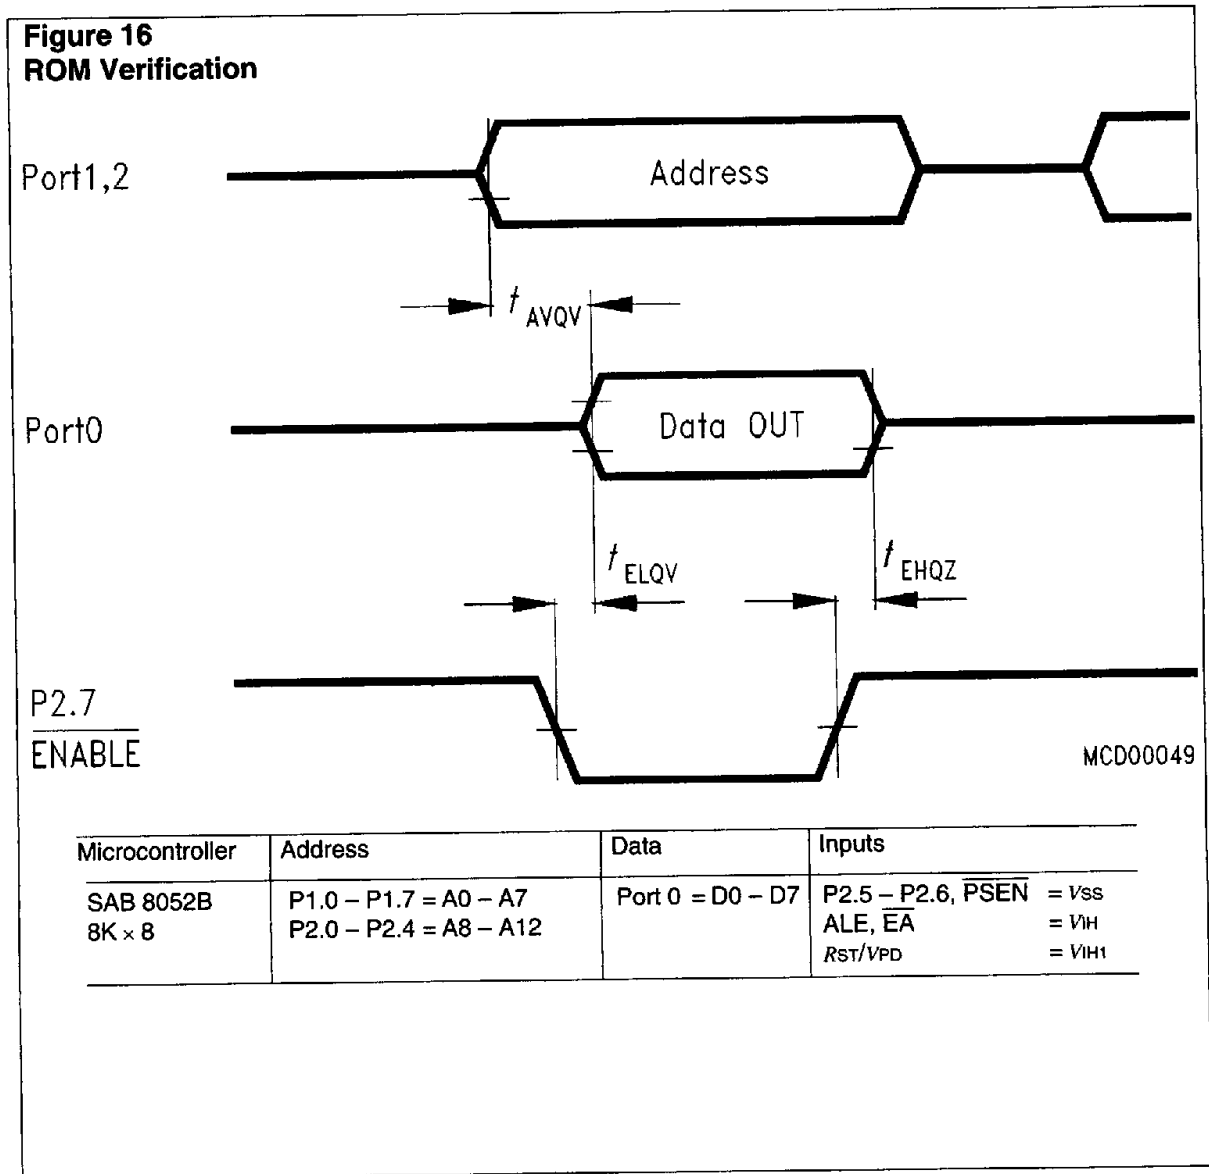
**Figure 16**
**ROM Verification**

Port1,2

Address

$t_{AVQV}$

Port0

Data OUT

$t_{ELQV}$

$t_{EHQZ}$

P2.7
$\overline{\text{ENABLE}}$

MCD00049

| Microcontroller | Address | Data | Inputs |
|---|---|---|---|
| SAB 8052B<br>8K × 8 | P1.0 – P1.7 = A0 – A7<br>P2.0 – P2.4 = A8 – A12 | Port 0 = D0 – D7 | P2.5 – P2.6, $\overline{\text{PSEN}}$ = $V_{SS}$<br>ALE, $\overline{\text{EA}}$ = $V_{IH}$<br>$R_{ST}/V_{PD}$ = $V_{IH1}$ |